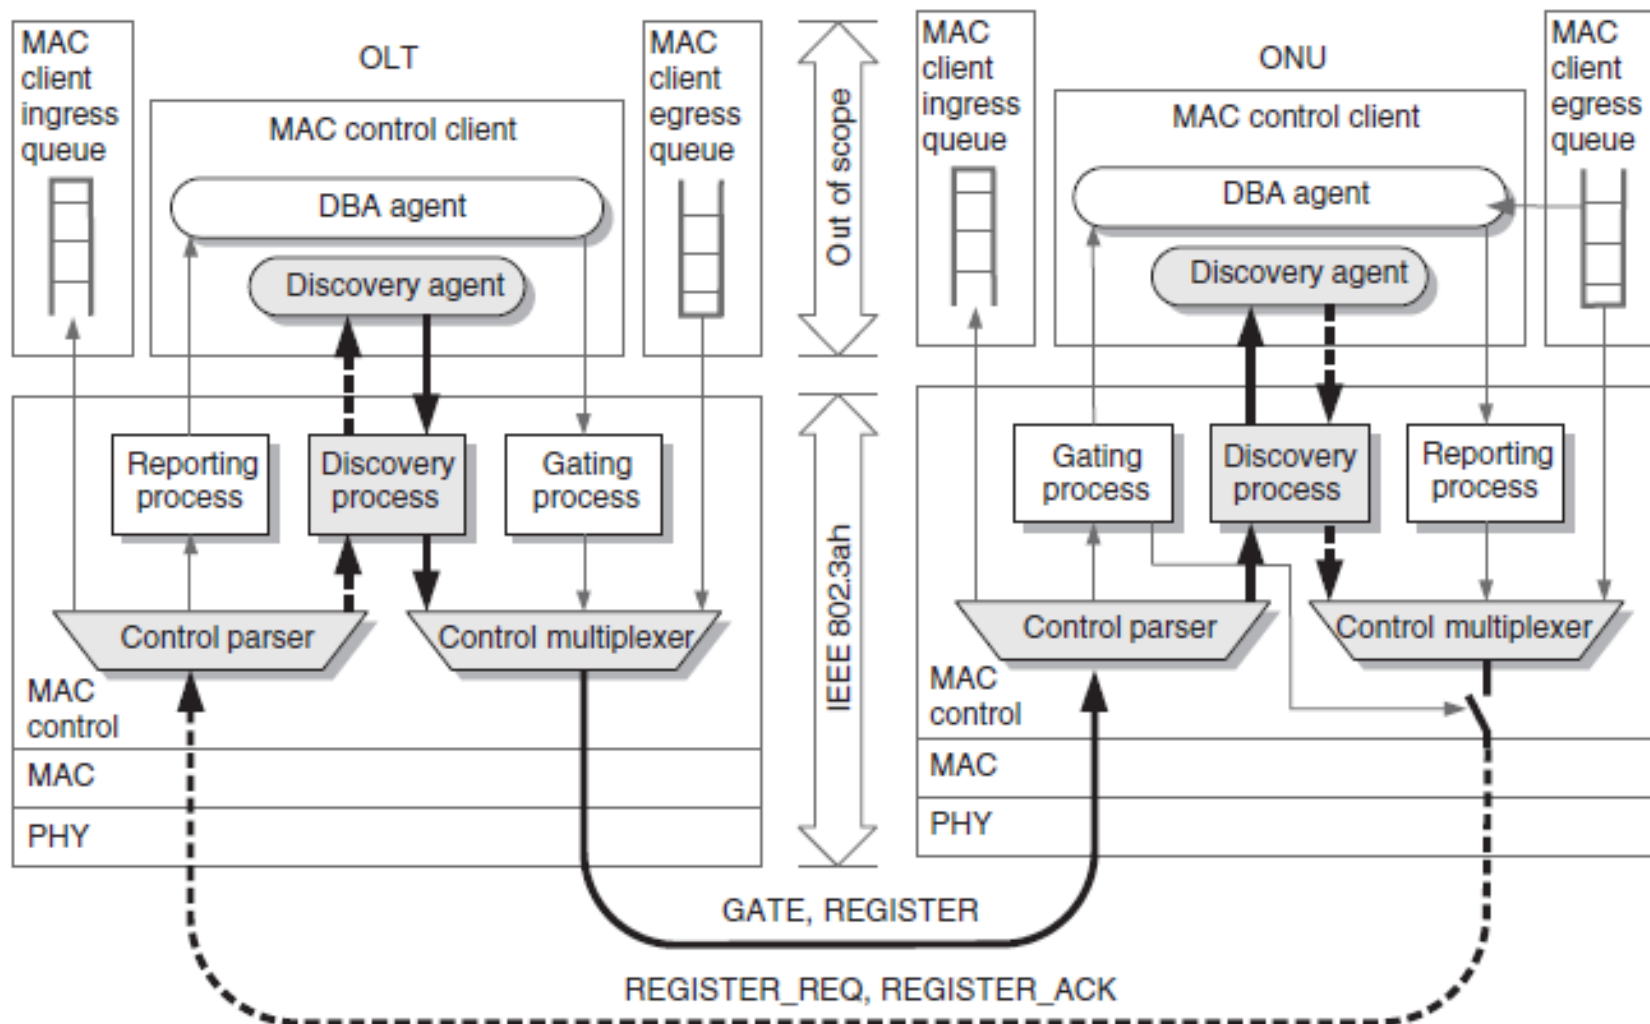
MAC client ingress queue

OLT

MAC control client

DBA agent

Discovery agent

MAC client egress queue

Out of scope

MAC client ingress queue

ONU

MAC control client

DBA agent

Discovery agent

MAC client egress queue

Reporting process

Discovery process

Gating process

IEEE 802.3ah

Gating process

Discovery process

Reporting process

Control parser

Control multiplexer

Control parser

Control multiplexer

MAC control

MAC

PHY

MAC control

MAC

PHY

GATE, REGISTER

REGISTER_REQ, REGISTER_ACK